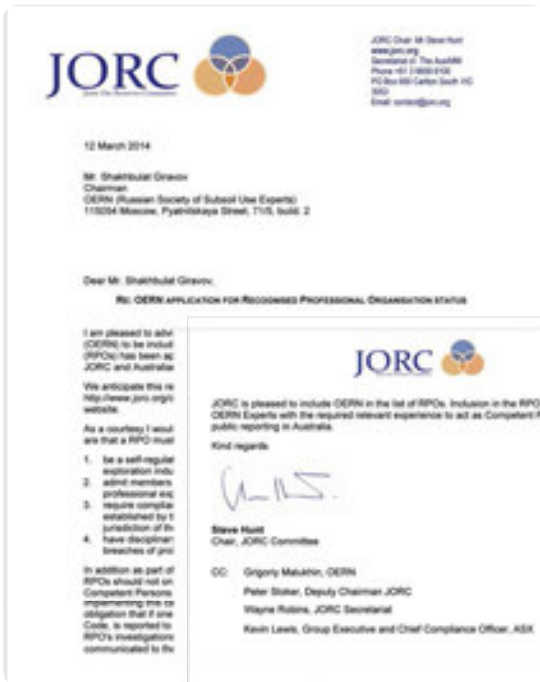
JORC
Joint Ore Reserves Committee

JORC Chair: Mr Steve Hunt
www.jorc.org
Secretariat of: The AusIMM
Phone +61 3 9658 6100
PO Box 660 Carlton South VIC 3053
Email: contact@jorc.org

12 March 2014

Mr. Shakhbulat Giravov
Chairman
OERN (Russian Society of Subsoil Use Experts)
115054 Moscow, Pyatnitskaya Street, 71/5, build. 2

Dear Mr. Shakhbulat Giravov,

RE: OERN APPLICATION FOR RECOGNISED PROFESSIONAL ORGANISATION STATUS

I am pleased to adv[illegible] (OERN) to be includ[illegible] (RPOs) has been ap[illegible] JORC and Australian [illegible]

We anticipate this re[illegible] http://www.jorc.org/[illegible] website.

As a courtesy I woul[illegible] are that a RPO must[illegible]

1. be a self-regulat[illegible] exploration indu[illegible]
2. admit members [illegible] professional exp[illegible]
3. require complian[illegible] established by t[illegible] jurisdiction of th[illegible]
4. have disciplinar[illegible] breaches of pro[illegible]

In addition as part of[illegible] RPOs should not on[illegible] Competent Persons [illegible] implementing this co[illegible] obligation that if one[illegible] Code, is reported to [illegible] RPO's investigations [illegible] communicated to th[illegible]

JORC

JORC is pleased to include OERN in the list of RPOs. Inclusion in the RPO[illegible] OERN Experts with the required relevant experience to act as Competent P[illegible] public reporting in Australia.

Kind regards

Steve Hunt
Chair, JORC Committee

CC: Grigoriy Malukhin, OERN
Peter Stoker, Deputy Chairman JORC
Wayne Robins, JORC Secretariat
Kevin Lewis, Group Executive and Chief Compliance Officer, ASX